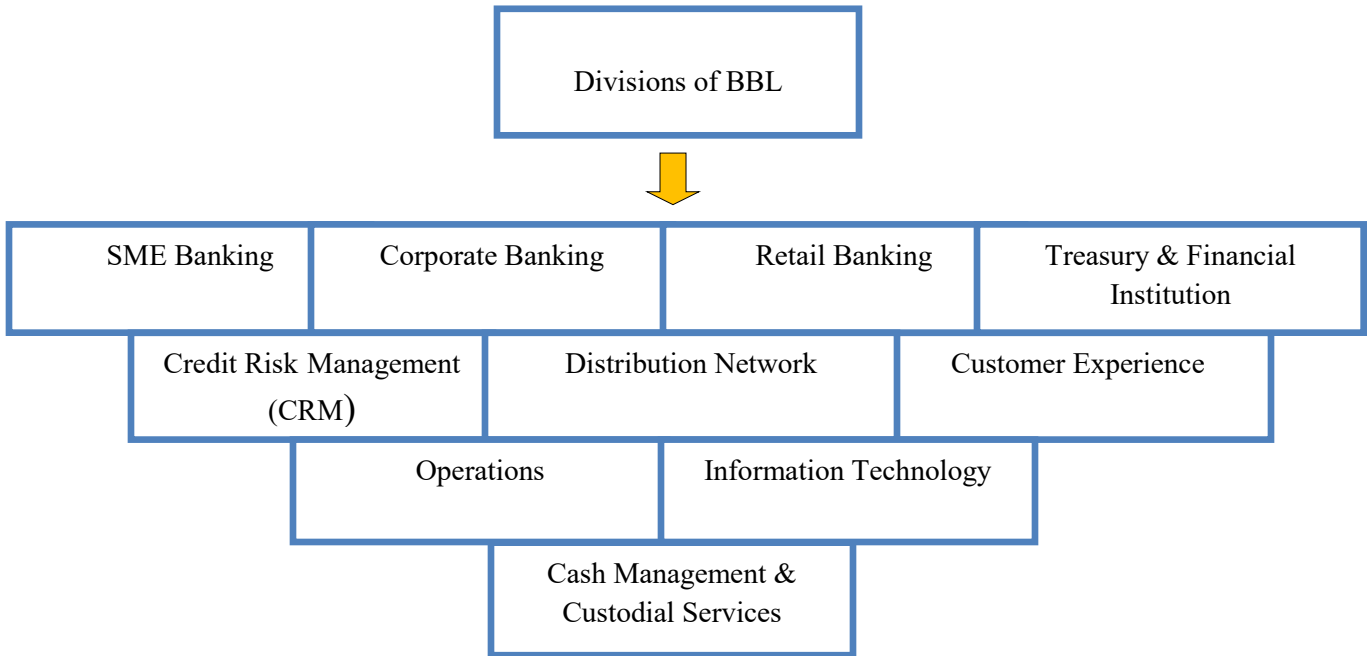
Divisions of BBL

SME Banking

Corporate Banking

Retail Banking

Treasury & Financial Institution

Credit Risk Management (CRM)

Distribution Network

Customer Experience

Operations

Information Technology

Cash Management & Custodial Services